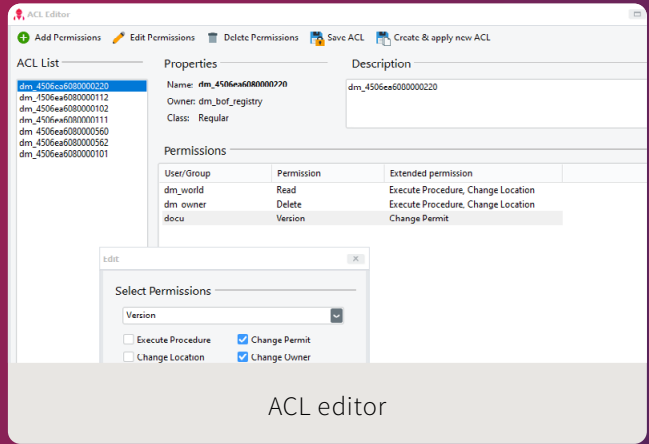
ACL Editor

Add Permissions  Edit Permissions  Delete Permissions  Save ACL  Create & apply new ACL

ACL List

dm_4506ea6080000220
dm_4506ea6080000112
dm_4506ea6080000102
dm_4506ea6080000111
dm_4506ea6080000560
dm_4506ea6080000562
dm_4506ea6080000101

Properties

Name: dm_4506ea6080000220
Owner: dm_bof_registry
Class: Regular

Description

dm_4506ea6000000220

Permissions

| User/Group | Permission | Extended permission |
|---|---|---|
| dm_world | Read | Execute Procedure, Change Location |
| dm owner | Delete | Execute Procedure, Change Location |
| docu | Version | Change Permit |

Edit

Select Permissions

Version

Execute Procedure  Change Permit
Change Location  Change Owner

ACL editor